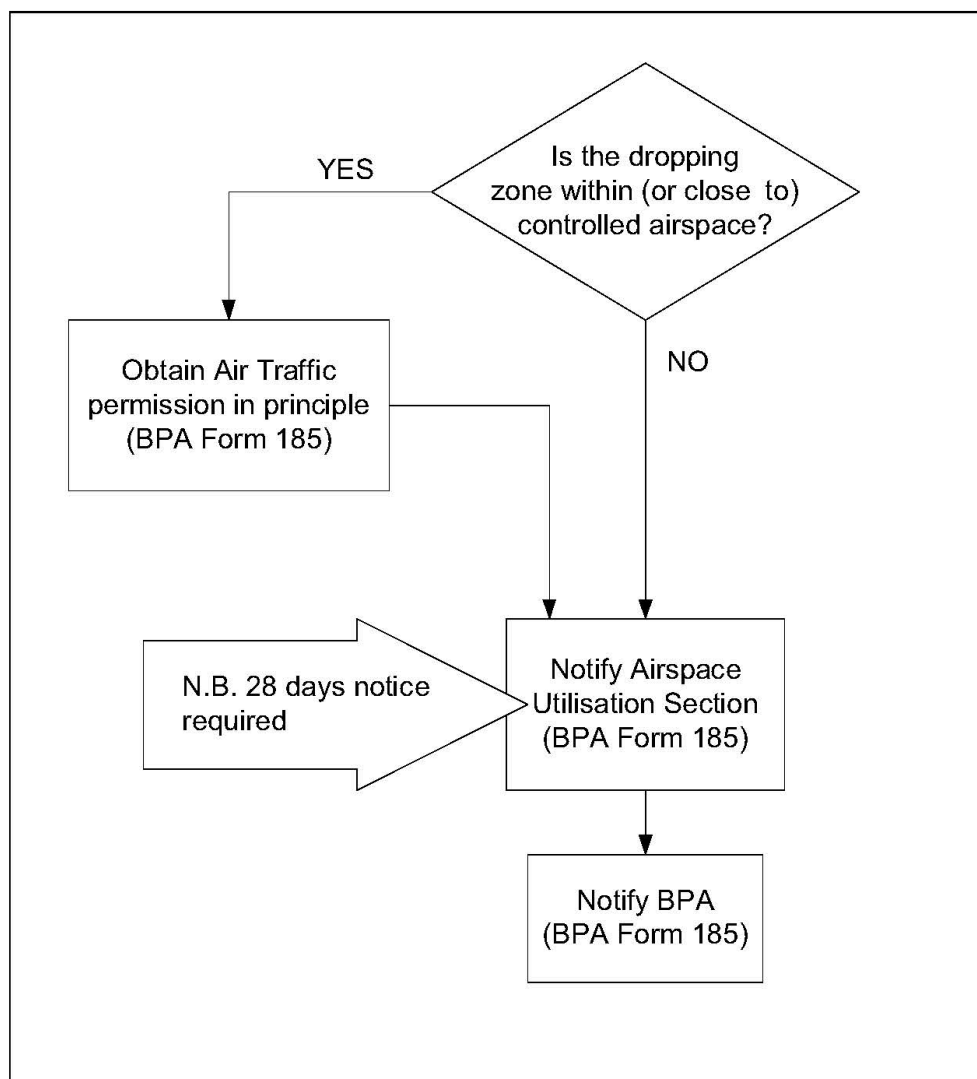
Is the dropping zone within (or close to) controlled airspace?

YES

Obtain Air Traffic permission in principle (BPA Form 185)

NO

N.B. 28 days notice required

Notify Airspace Utilisation Section (BPA Form 185)

Notify BPA (BPA Form 185)